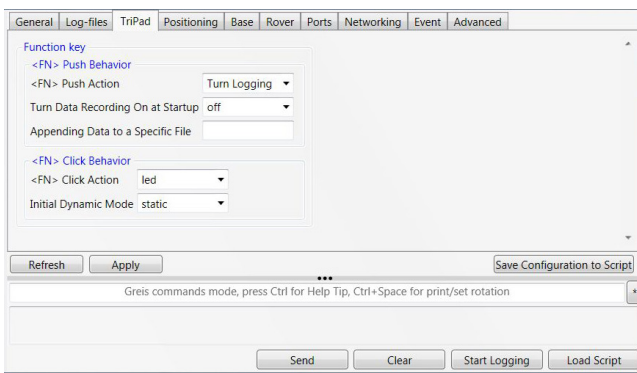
General Log-files TriPad Positioning Base Rover Ports Networking Event Advanced

Function key

<FN> Push Behavior

<FN> Push Action Turn Logging

Turn Data Recording On at Startup off

Appending Data to a Specific File

<FN> Click Behavior

<FN> Click Action led

Initial Dynamic Mode static

Refresh Apply Save Configuration to Script

Greis commands mode, press Ctrl for Help Tip, Ctrl+Space for print/set rotation

Send Clear Start Logging Load Script